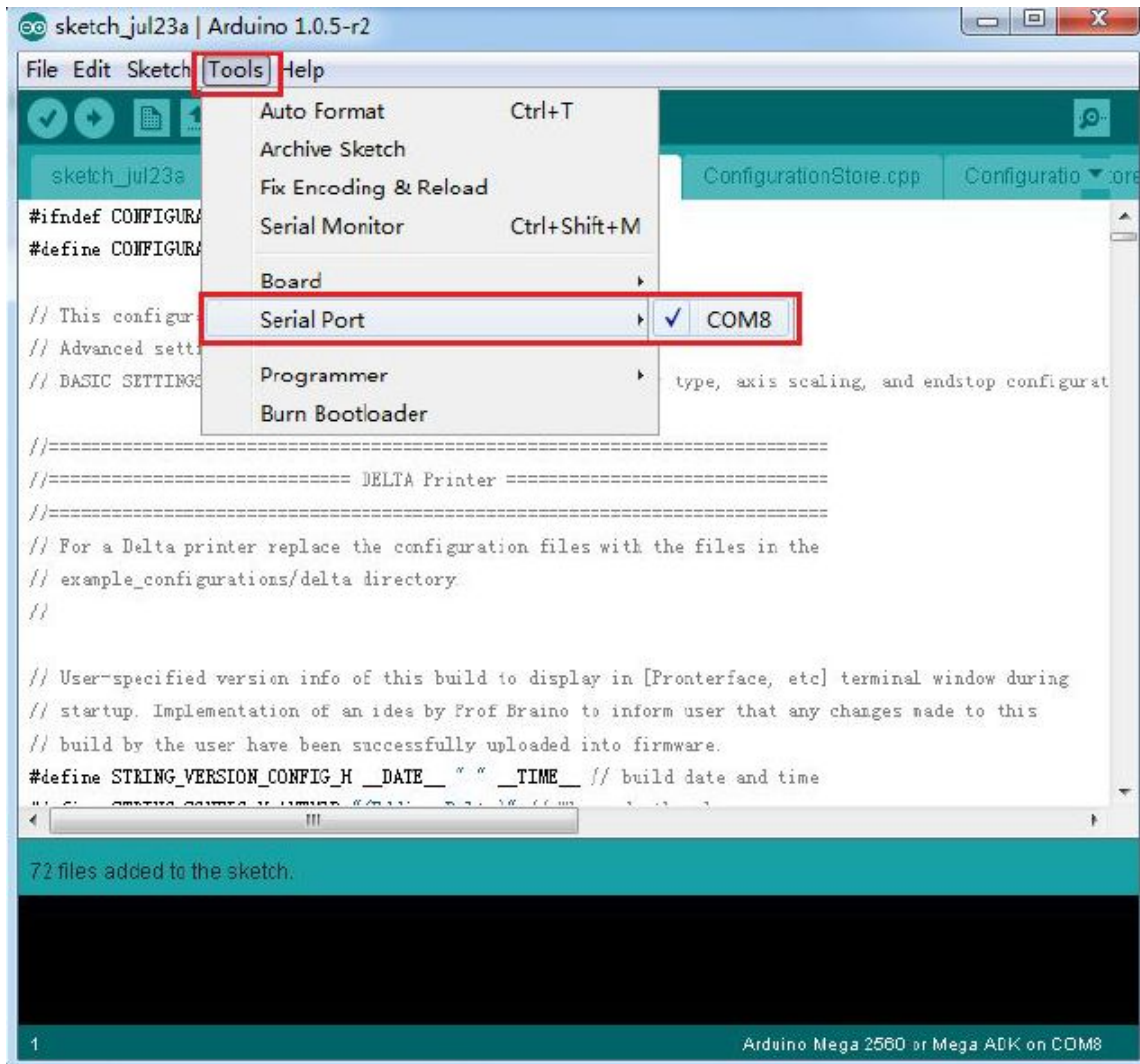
sketch_jul23a | Arduino 1.0.5-r2

File Edit Sketch Tools Help

Auto Format Ctrl+T
Archive Sketch
Fix Encoding & Reload
Serial Monitor Ctrl+Shift+M
Board
Serial Port
COM8
Programmer
Burn Bootloader

sketch_jul23a
ConfigurationStore.cpp
Configuratio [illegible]

#ifndef CONFIGURA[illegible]
#define CONFIGURA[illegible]

// This configur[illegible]
// Advanced setti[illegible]
// BASIC SETTINGS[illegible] type, axis scaling, and endstop configurat

//===========================================================================
//============================= DELTA Printer ===============================
//===========================================================================
// For a Delta printer replace the configuration files with the files in the
// example_configurations/delta directory.
//

// User-specified version info of this build to display in [Pronterface, etc] terminal window during
// startup. Implementation of an ides by Prof Braino to inform user that any changes made to this
// build by the user have been successfully uploaded into firmware.
#define STRING_VERSION_CONFIG_H __DATE__ " " __TIME__ // build date and time
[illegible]

72 files added to the sketch.

1
Arduino Mega 2560 or Mega ADK on COM8